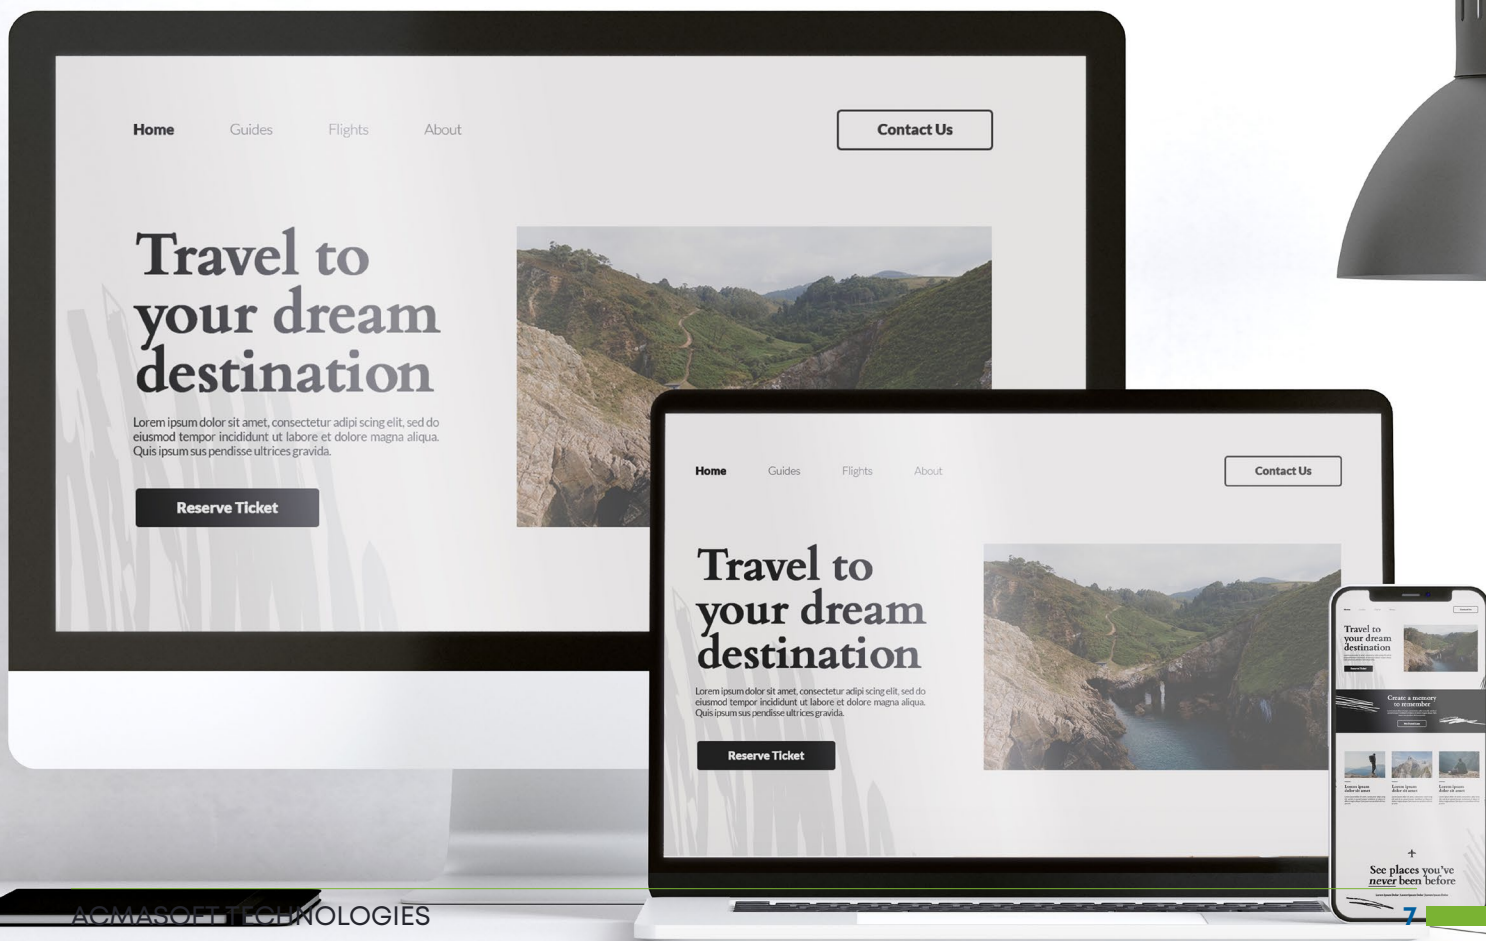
Home Guides Flights About

Contact Us

Travel to your dream destination

Lorem ipsum dolor sit amet, consectetur adipi scing elit, sed do eiusmod tempor incididunt ut labore et dolore magna aliqua. Quis ipsum sus pendisse ultrices gravida.

Reserve Ticket

Home Guides Flights About

Contact Us

Travel to your dream destination

Lorem ipsum dolor sit amet, consectetur adipi scing elit, sed do eiusmod tempor incididunt ut labore et dolore magna aliqua. Quis ipsum sus pendisse ultrices gravida.

Reserve Ticket

Travel to your dream destination

Create a memory to remember

See places you've never been before

ACMASOFT TECHNOLOGIES

7